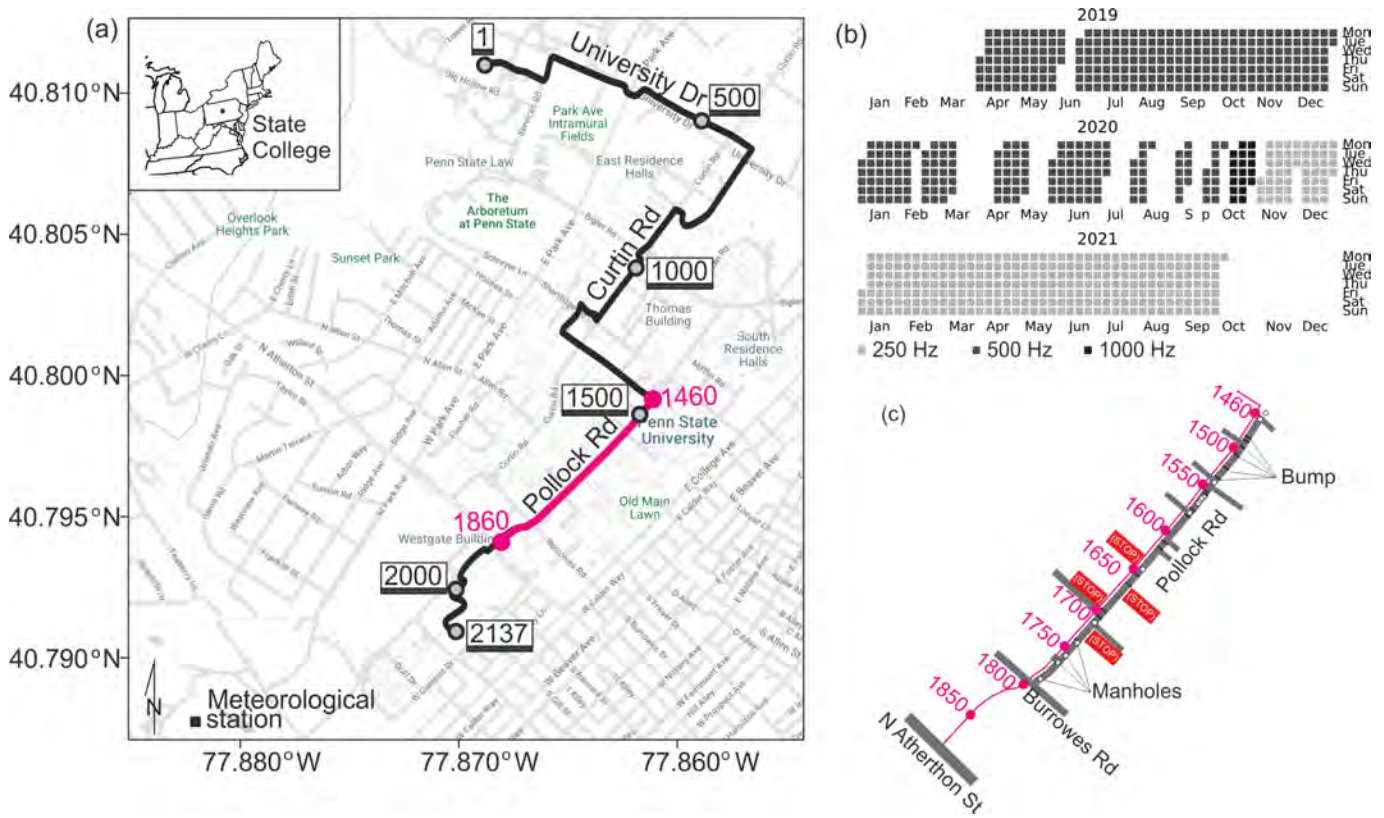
(a)

State College

40.810°N
40.805°N
40.800°N
40.795°N
40.790°N

77.880°W
77.870°W
77.860°W

1
500
1000
1500
1460
1860
2000
2137

University Dr
Curtin Rd
Pollock Rd

Park Ave Intramural Fields
Penn State Law
East Residence Halls
The Arboretum at Penn State
Overlook Heights Park
Sunset Park
Thomas Building
South Residence Halls
Penn State University
Old Main Lawn
Westgate Building

N
Meteorological station

(b)

2019
Mon
Tue
Wed
Thu
Fri
Sat
Sun
Jan Feb Mar Apr May Jun Jul Aug Sep Oct Nov Dec

2020
Mon
Tue
Wed
Thu
Fri
Sat
Sun
Jan Feb Mar Apr May Jun Jul Aug S p Oct Nov Dec

2021
Mon
Tue
Wed
Thu
Fri
Sat
Sun
Jan Feb Mar Apr May Jun Jul Aug Sep Oct Nov Dec

250 Hz 500 Hz 1000 Hz

(c)

1460
1500
1550
1600
1650
1700
1750
1800
1850

STOP
STOP
STOP
STOP

Bump
Pollock Rd
Manholes
Burrowes Rd
N Atherthon St